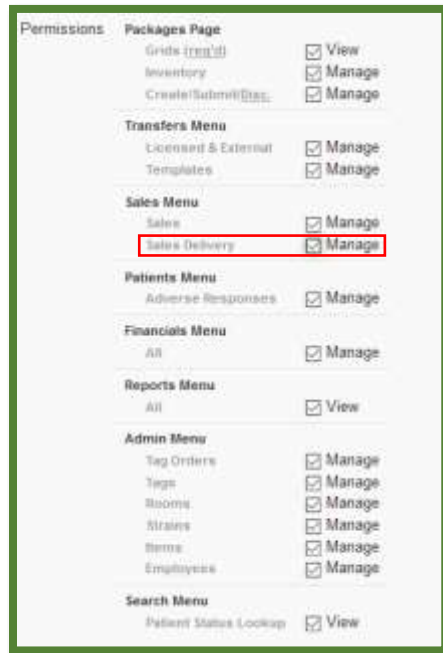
Permissions

Packages Page
Grids (req'd) ☑ View
Inventory ☑ Manage
Create/Submit/Disc. ☑ Manage

Transfers Menu
Licensed & External ☑ Manage
Templates ☑ Manage

Sales Menu
Sales ☑ Manage
Sales Delivery ☑ Manage

Patients Menu
Adverse Responses ☑ Manage

Financials Menu
All ☑ Manage

Reports Menu
All ☑ View

Admin Menu
Tag Orders ☑ Manage
Tags ☑ Manage
Rooms ☑ Manage
Strains ☑ Manage
Items ☑ Manage
Employees ☑ Manage

Search Menu
Patient Status Lookup ☑ View